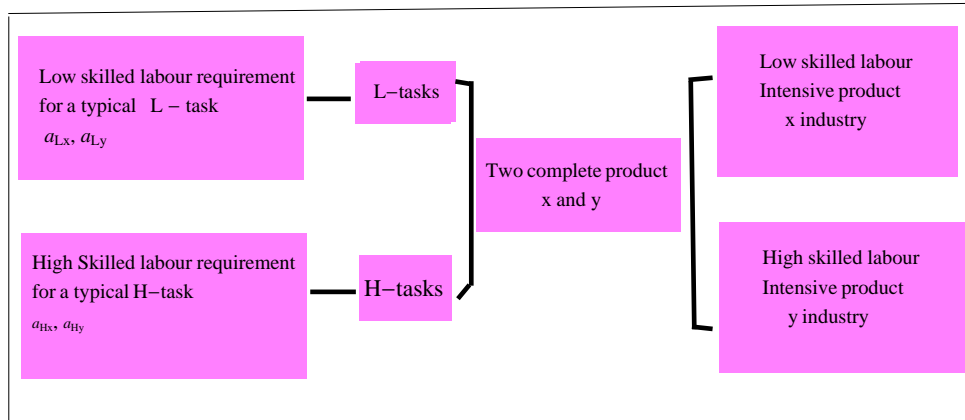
Low skilled labour requirement for a typical L − task
$a_{Lx}$, $a_{Ly}$

L−tasks

High Skilled labour requirement for a typical H−task
$a_{Hx}$, $a_{Hy}$

H−tasks

Two complete product x and y

Low skilled labour Intensive product x industry

High skilled labour Intensive product y industry